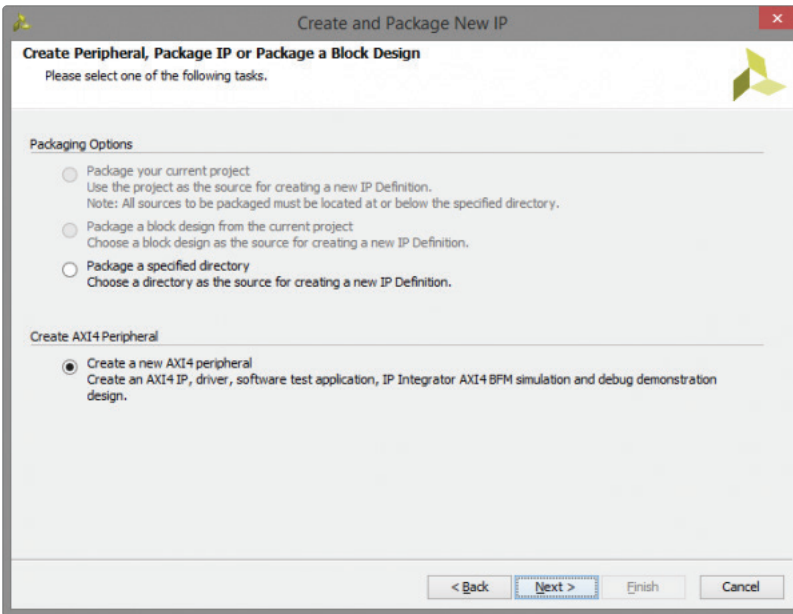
Create and Package New IP

Create Peripheral, Package IP or Package a Block Design
Please select one of the following tasks.

Packaging Options

Package your current project
Use the project as the source for creating a new IP Definition.
Note: All sources to be packaged must be located at or below the specified directory.

Package a block design from the current project
Choose a block design as the source for creating a new IP Definition.

Package a specified directory
Choose a directory as the source for creating a new IP Definition.

Create AXI4 Peripheral

Create a new AXI4 peripheral
Create an AXI4 IP, driver, software test application, IP Integrator AXI4 BFM simulation and debug demonstration design.

< Back
Next >
Finish
Cancel